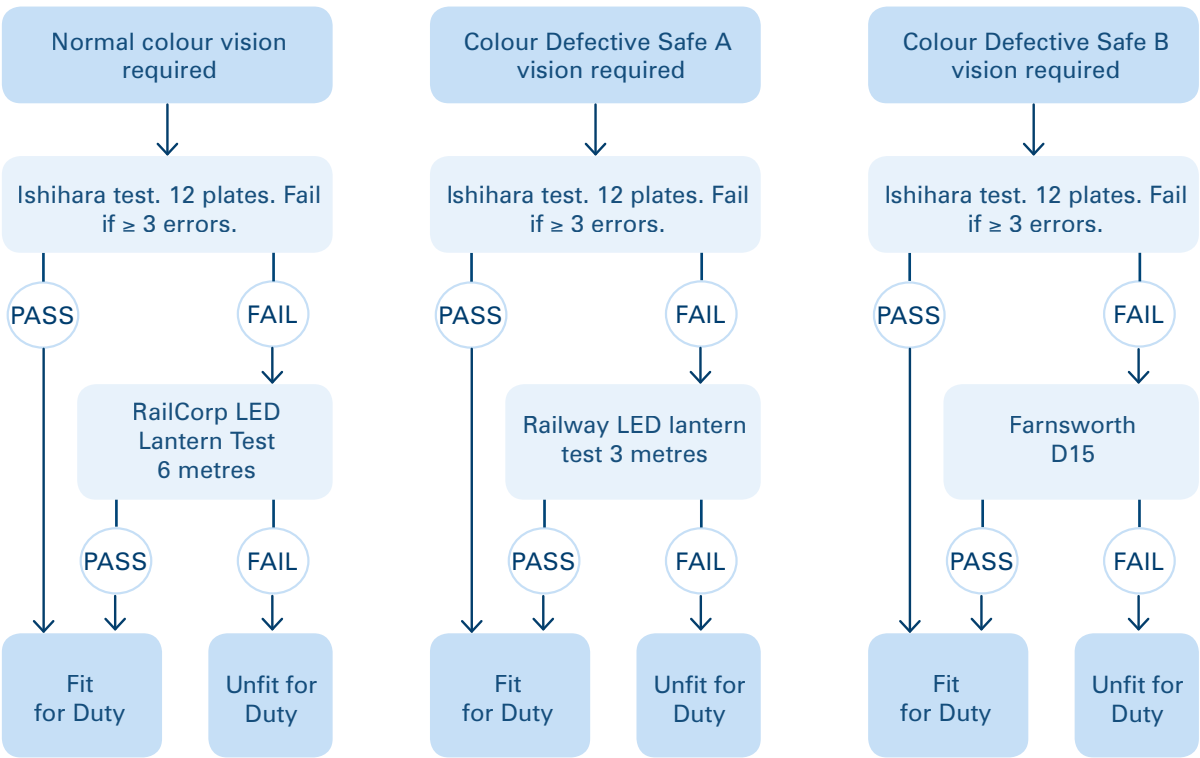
Normal colour vision required

Ishihara test. 12 plates. Fail if $\geq$ 3 errors.

PASS

FAIL

RailCorp LED Lantern Test 6 metres

PASS

FAIL

Fit for Duty

Unfit for Duty

Colour Defective Safe A vision required

Ishihara test. 12 plates. Fail if $\geq$ 3 errors.

PASS

FAIL

Railway LED lantern test 3 metres

PASS

FAIL

Fit for Duty

Unfit for Duty

Colour Defective Safe B vision required

Ishihara test. 12 plates. Fail if $\geq$ 3 errors.

PASS

FAIL

Farnsworth D15

PASS

FAIL

Fit for Duty

Unfit for Duty